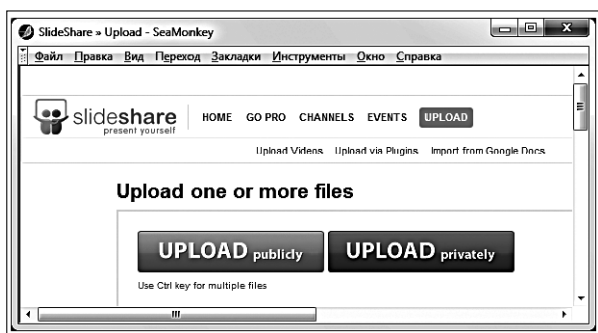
SlideShare » Upload - SeaMonkey

Файл Правка Вид Переход Закладки Инструменты Окно Справка

slideshare present yourself

HOME GO PRO CHANNELS EVENTS UPLOAD

Upload Videos Upload via Plugins Import from Google Docs

Upload one or more files

UPLOAD publicly

UPLOAD privately

Use Ctrl key for multiple files